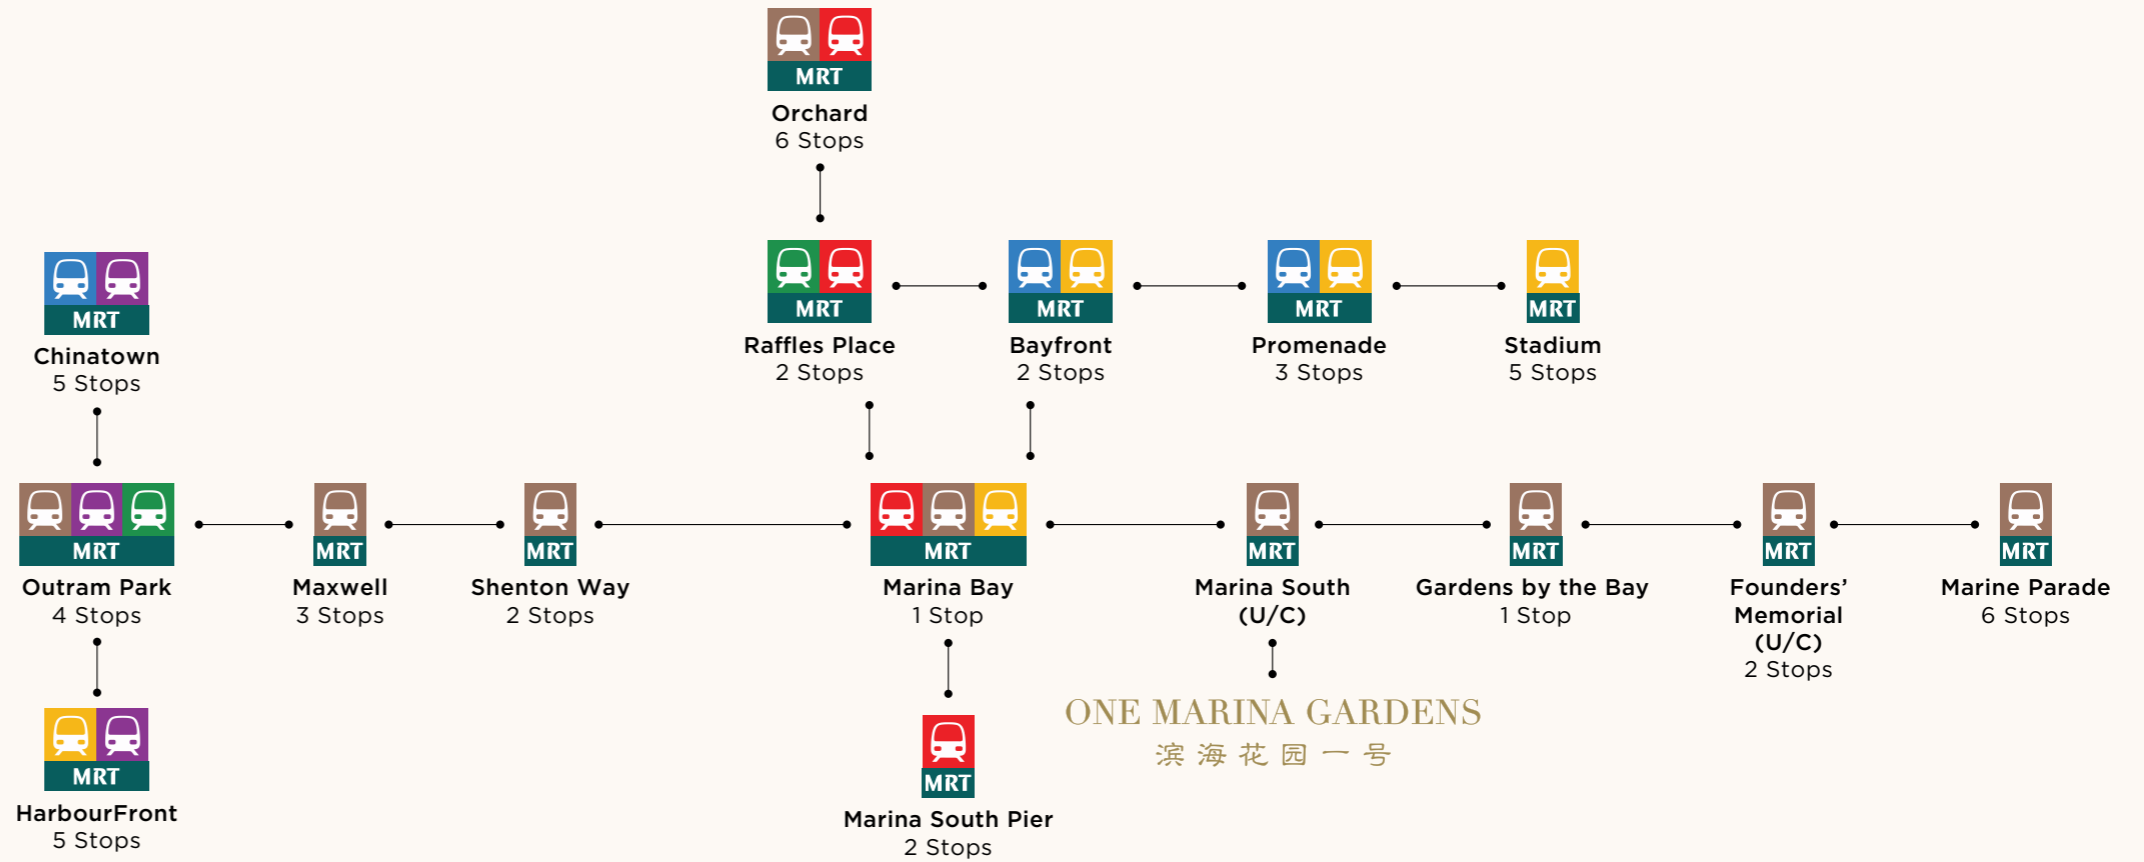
MRT
Orchard
6 Stops

MRT
Chinatown
5 Stops

MRT
Raffles Place
2 Stops

MRT
Bayfront
2 Stops

MRT
Promenade
3 Stops

MRT
Stadium
5 Stops

MRT
Outram Park
4 Stops

MRT
Maxwell
3 Stops

MRT
Shenton Way
2 Stops

MRT
Marina Bay
1 Stop

MRT
Marina South
(U/C)

MRT
Gardens by the Bay
1 Stop

MRT
Founders' Memorial
(U/C)
2 Stops

MRT
Marine Parade
6 Stops

MRT
HarbourFront
5 Stops

MRT
Marina South Pier
2 Stops

ONE MARINA GARDENS
滨海花园一号